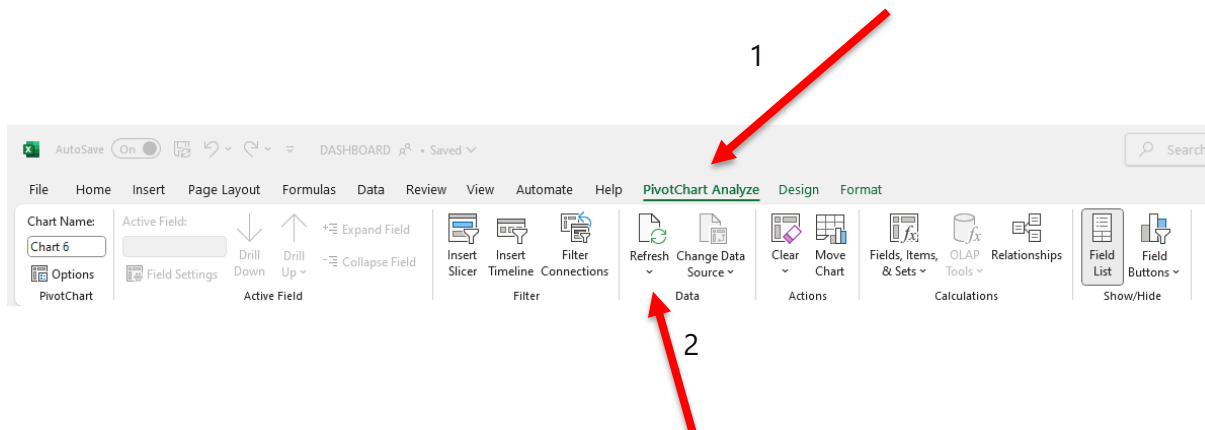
1

AutoSave On DASHBOARD • Saved

Search

File Home Insert Page Layout Formulas Data Review View Automate Help PivotChart Analyze Design Format

Chart Name:
Chart 6
Options
PivotChart

Active Field:
Field Settings
Drill Down
Drill Up
Expand Field
Collapse Field
Active Field

Insert Slicer
Insert Timeline
Filter Connections
Filter

Refresh
Change Data Source
Data

Clear
Move Chart
Actions

Fields, Items, & Sets
OLAP Tools
Relationships
Calculations

Field List
Field Buttons
Show/Hide

2